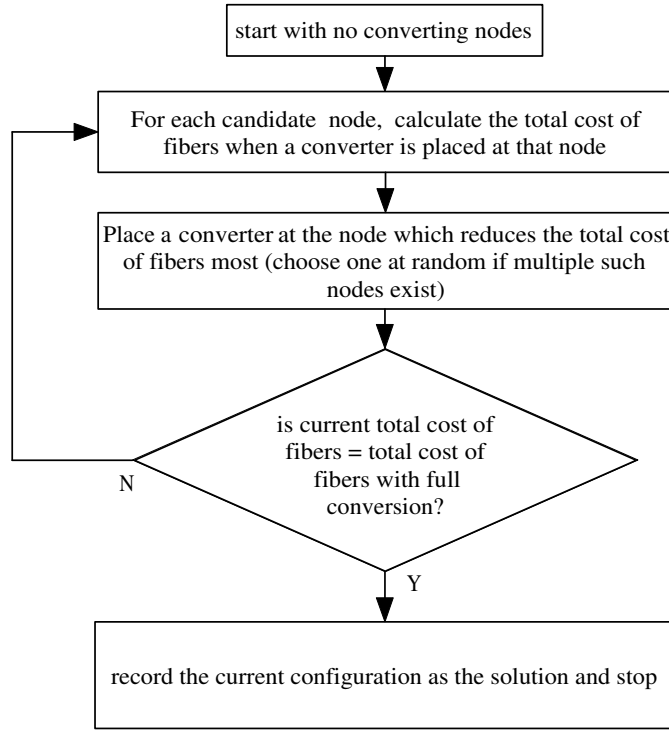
start with no converting nodes

For each candidate node, calculate the total cost of fibers when a converter is placed at that node

Place a converter at the node which reduces the total cost of fibers most (choose one at random if multiple such nodes exist)

is current total cost of fibers = total cost of fibers with full conversion?

N

Y

record the current configuration as the solution and stop